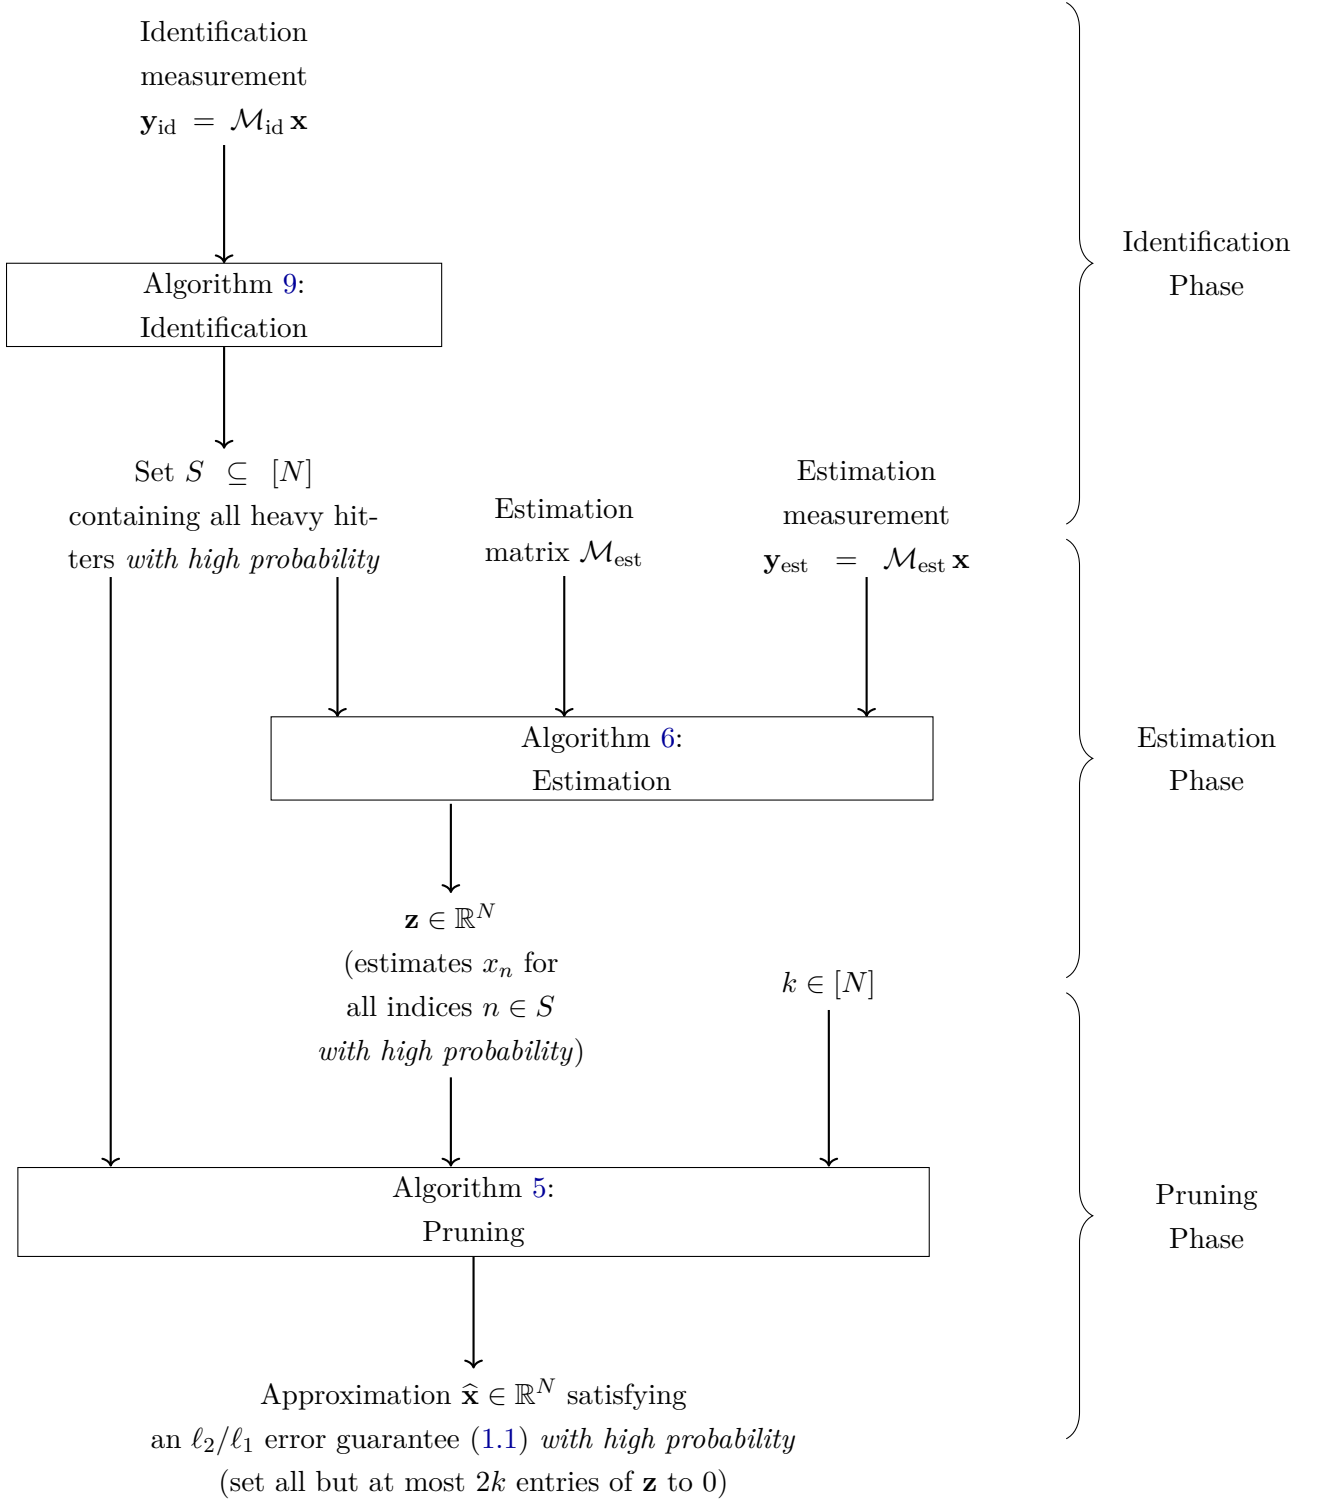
Identification measurement $\mathbf{y}_{\text{id}} = \mathcal{M}_{\text{id}}\,\mathbf{x}$

Algorithm 9:
Identification

Set $S \subseteq [N]$ containing all heavy hitters *with high probability*

Estimation matrix $\mathcal{M}_{\text{est}}$

Estimation measurement $\mathbf{y}_{\text{est}} = \mathcal{M}_{\text{est}}\,\mathbf{x}$

Identification Phase

Algorithm 6:
Estimation

$\mathbf{z} \in \mathbb{R}^N$
(estimates $x_n$ for all indices $n \in S$ *with high probability*)

$k \in [N]$

Estimation Phase

Algorithm 5:
Pruning

Pruning Phase

Approximation $\widehat{\mathbf{x}} \in \mathbb{R}^N$ satisfying an $\ell_2/\ell_1$ error guarantee (1.1) *with high probability*
(set all but at most $2k$ entries of $\mathbf{z}$ to 0)